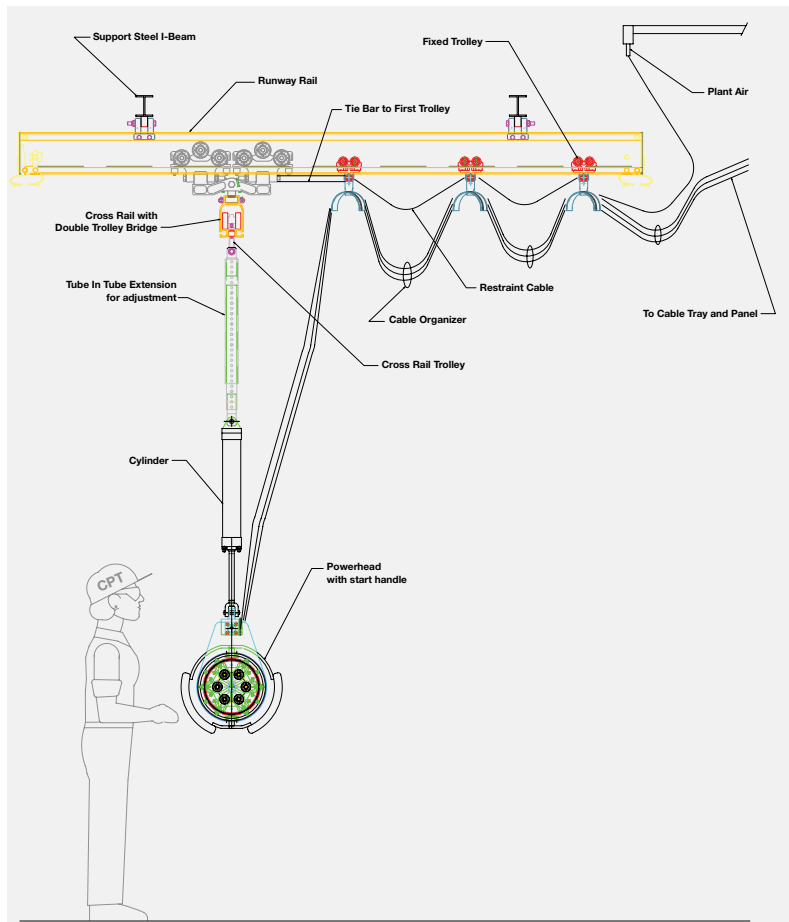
Support Steel I-Beam

Fixed Trolley

Plant Air

Runway Rail

Tie Bar to First Trolley

Cross Rail with Double Trolley Bridge

Restraint Cable

Tube In Tube Extension for adjustment

Cable Organizer

To Cable Tray and Panel

Cross Rail Trolley

Cylinder

Powerhead with start handle

CPT